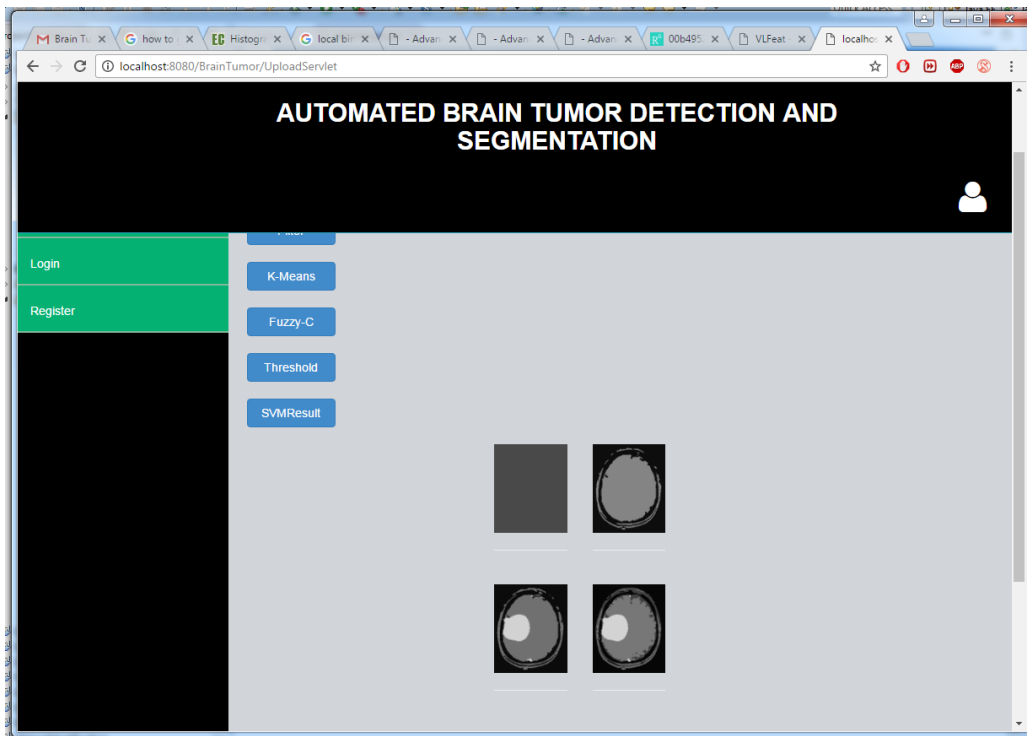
Brain Tu ×
how to ×
Histogr ×
local bin ×
- Advan ×
- Advan ×
- Advan ×
00b495 ×
VLFeat ×
localhos ×

localhost:8080/BrainTumor/UploadServlet

AUTOMATED BRAIN TUMOR DETECTION AND SEGMENTATION

Login

Register

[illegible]

K-Means

Fuzzy-C

Threshold

SVMResult